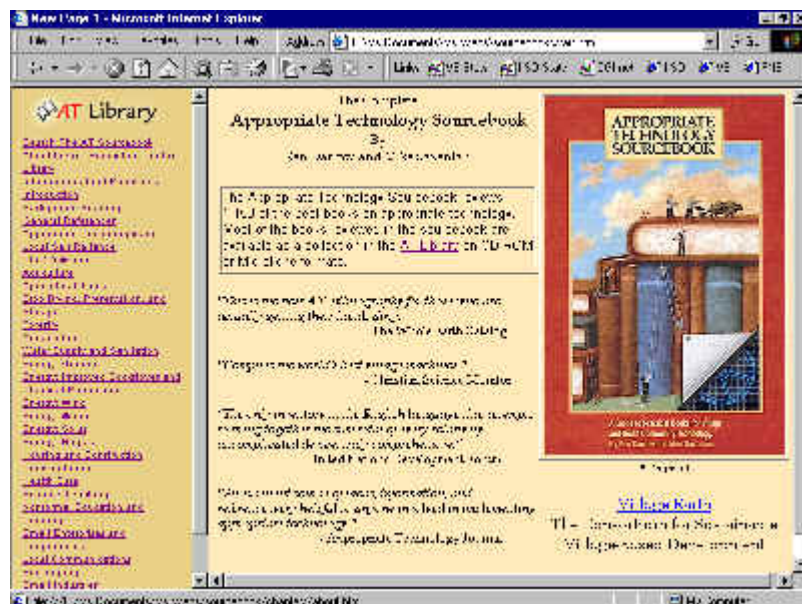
New Page 1 - Microsoft Internet Explorer

File Edit View Favorites Tools Help

Address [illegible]

Links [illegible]

AT Library

Search The AT Sourcebook
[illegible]
Introduction
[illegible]
General Reference
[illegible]
Local Self-Reliance
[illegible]
Agriculture
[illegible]
Food Drying, Preservation, and Storage
Forestry
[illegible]
Water Supply and Sanitation
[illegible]
Energy: Improved Cookstoves and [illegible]
Energy: Wind
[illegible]
Energy: Solar
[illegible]
Housing and Construction
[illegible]
Health Care
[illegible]
Nonformal Education and Training
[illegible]
Small Enterprises and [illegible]
Local Communication
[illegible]
Small Industries

The Complete
Appropriate Technology Sourcebook
By
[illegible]

The Appropriate Technology Sourcebook reviews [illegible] the best books on appropriate technology. Most of the books reviewed in the sourcebook are available as a collection in the AT Library on CD-ROM or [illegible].

"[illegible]"
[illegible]

"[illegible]"
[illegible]

"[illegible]"
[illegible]

"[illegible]"
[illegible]

APPROPRIATE TECHNOLOGY SOURCEBOOK

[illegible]

Village Earth
The Consortium for Sustainable Village-based Development

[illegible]